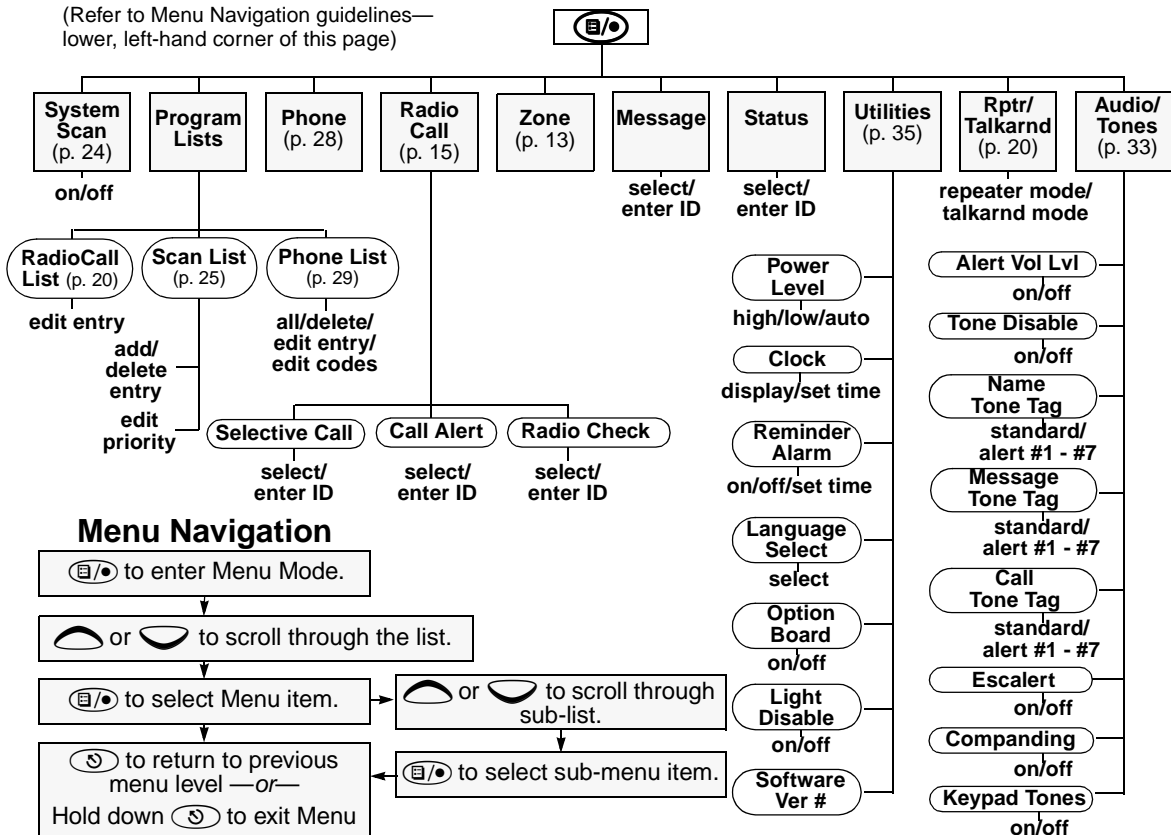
(Refer to Menu Navigation guidelines—lower, left-hand corner of this page)

System Scan (p. 24)
on/off

Program Lists

RadioCall List (p. 20)
edit entry

Scan List (p. 25)
add/delete entry
edit priority

Phone List (p. 29)
all/delete/edit entry/edit codes

Phone (p. 28)

Radio Call (p. 15)

Selective Call
select/enter ID

Call Alert
select/enter ID

Radio Check
select/enter ID

Zone (p. 13)

Message
select/enter ID

Status
select/enter ID

Utilities (p. 35)

Power Level
high/low/auto

Clock
display/set time

Reminder Alarm
on/off/set time

Language Select
select

Option Board
on/off

Light Disable
on/off

Software Ver #

Rptr/Talkarnd (p. 20)
repeater mode/talkarnd mode

Audio/Tones (p. 33)

Alert Vol Lvl
on/off

Tone Disable
on/off

Name Tone Tag
standard/alert #1 - #7

Message Tone Tag
standard/alert #1 - #7

Call Tone Tag
standard/alert #1 - #7

Escalert
on/off

Companding
on/off

Keypad Tones
on/off

Menu Navigation

to enter Menu Mode.

or to scroll through the list.

to select Menu item.

or to scroll through sub-list.

to select sub-menu item.

to return to previous menu level —or—
Hold down to exit Menu